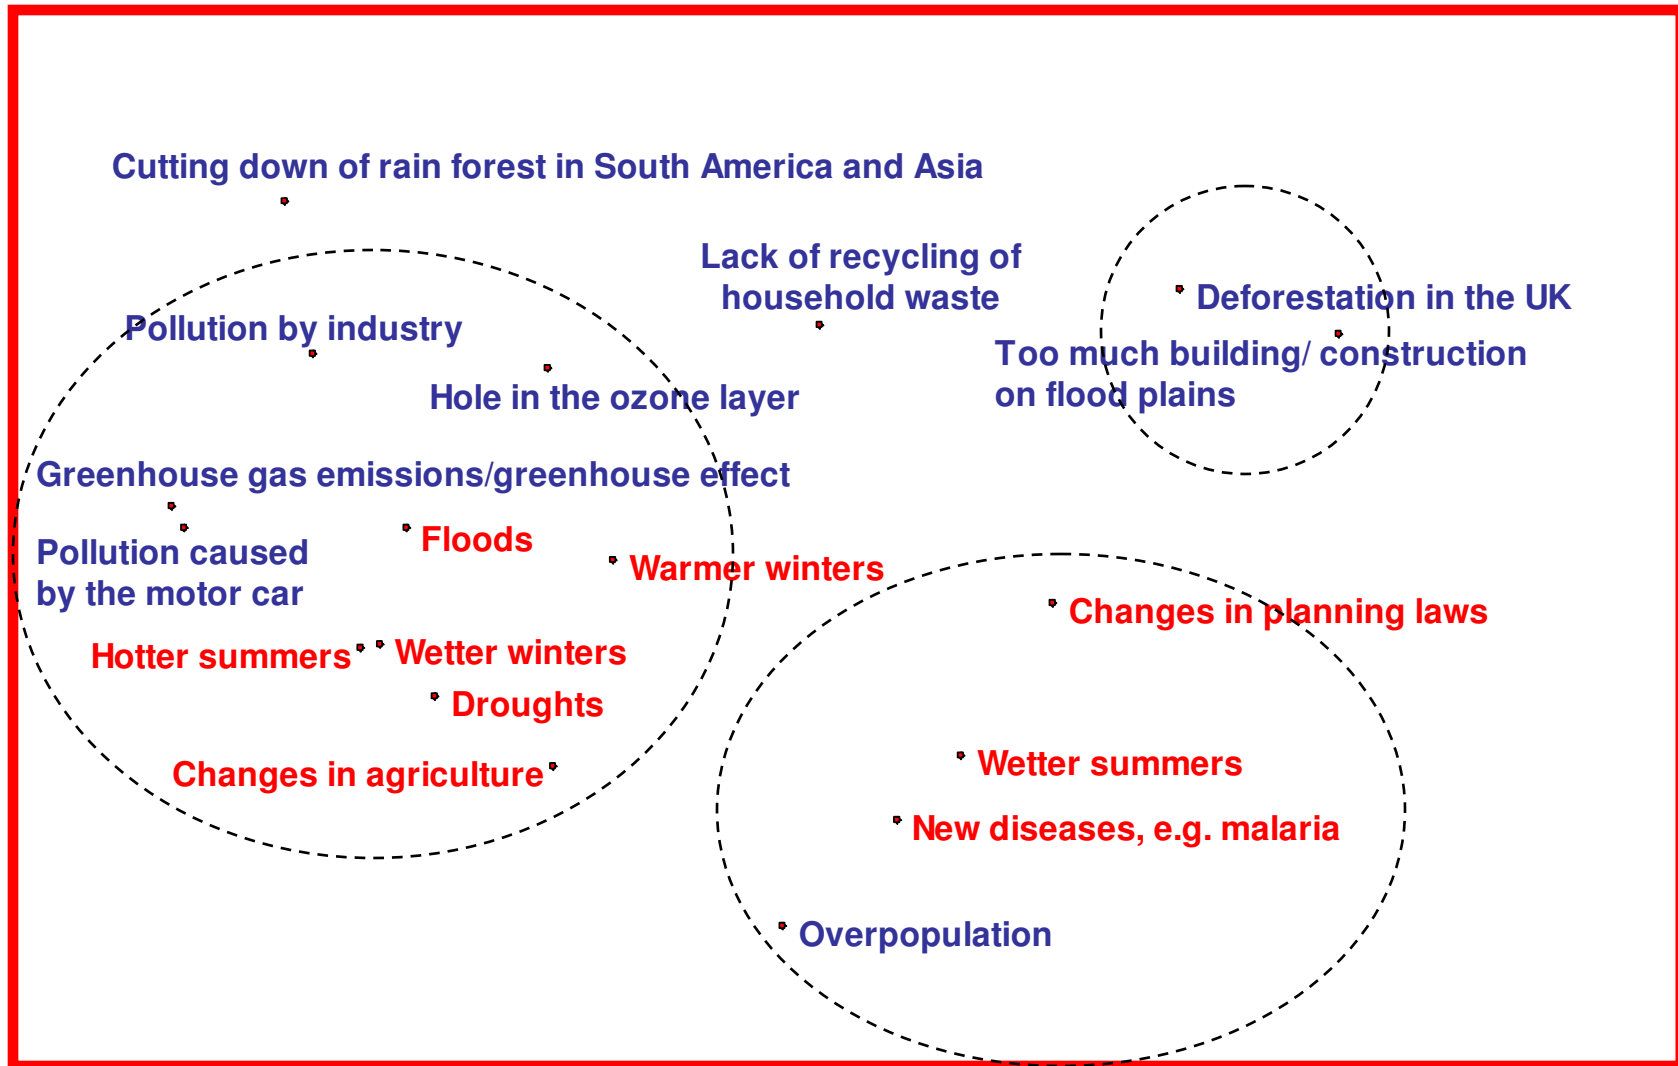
Cutting down of rain forest in South America and Asia

Lack of recycling of household waste

Deforestation in the UK

Too much building/ construction on flood plains

Pollution by industry

Hole in the ozone layer

Greenhouse gas emissions/greenhouse effect

Pollution caused by the motor car

Floods

Warmer winters

Changes in planning laws

Hotter summers

Wetter winters

Droughts

Changes in agriculture

Wetter summers

New diseases, e.g. malaria

Overpopulation